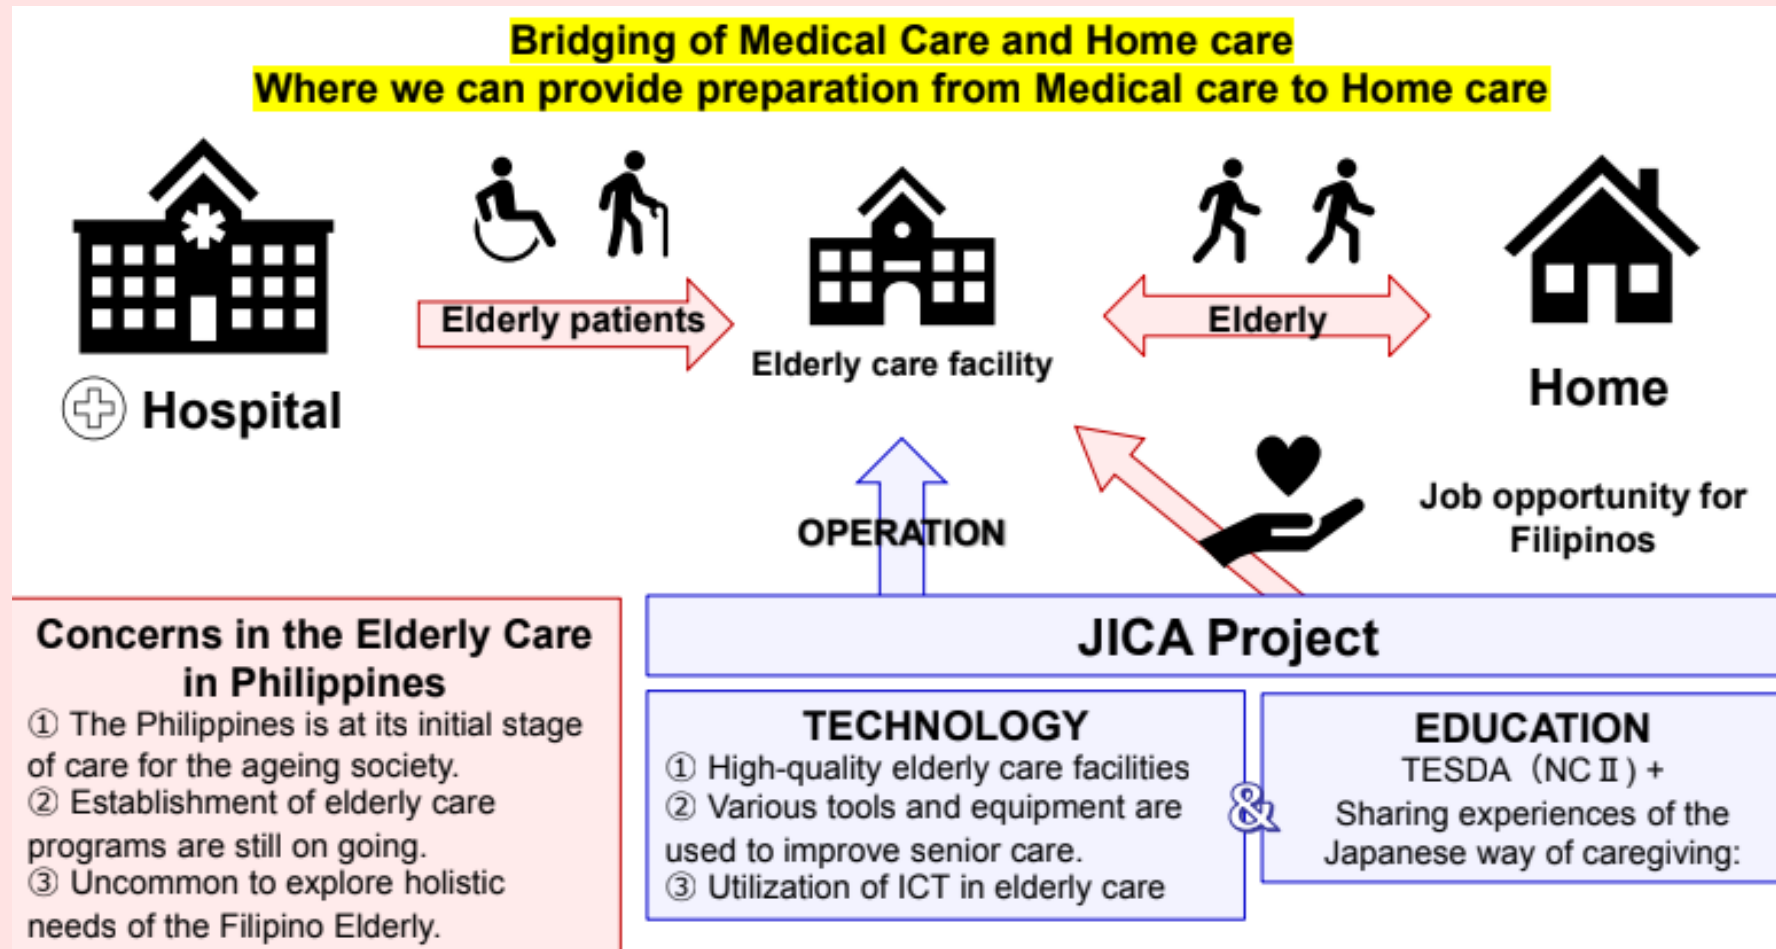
Bridging of Medical Care and Home care
Where we can provide preparation from Medical care to Home care

Hospital

Elderly patients

Elderly care facility

Elderly

Home

OPERATION

Job opportunity for Filipinos

Concerns in the Elderly Care in Philippines
① The Philippines is at its initial stage of care for the ageing society.
② Establishment of elderly care programs are still on going.
③ Uncommon to explore holistic needs of the Filipino Elderly.

JICA Project

TECHNOLOGY
① High-quality elderly care facilities
② Various tools and equipment are used to improve senior care.
③ Utilization of ICT in elderly care

&

EDUCATION
TESDA（NC Ⅱ）+
Sharing experiences of the Japanese way of caregiving: